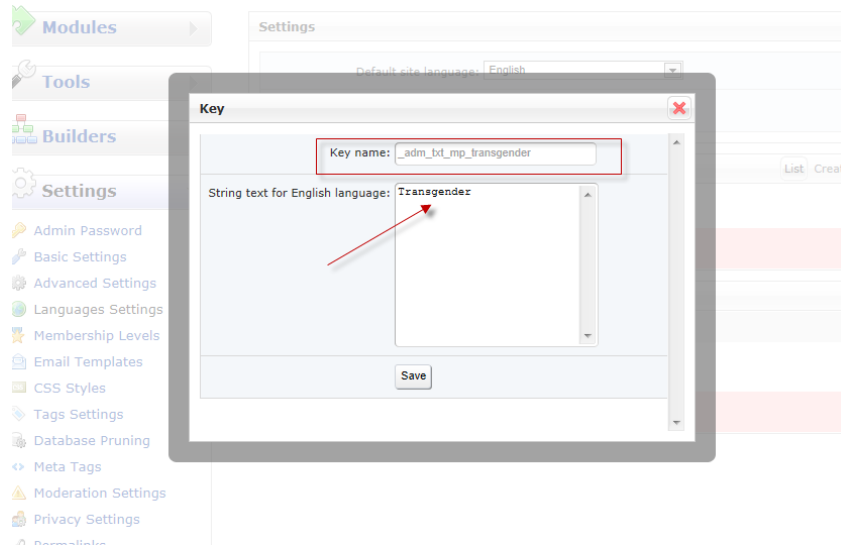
Modules

Tools

Builders

Settings

Admin Password
Basic Settings
Advanced Settings
Languages Settings
Membership Levels
Email Templates
CSS Styles
Tags Settings
Database Pruning
Meta Tags
Moderation Settings
Privacy Settings
Permalinks

Settings

Default site language: English

List Creat

Key

Key name: _adm_txt_mp_transgender

String text for English language: Transgender

Save